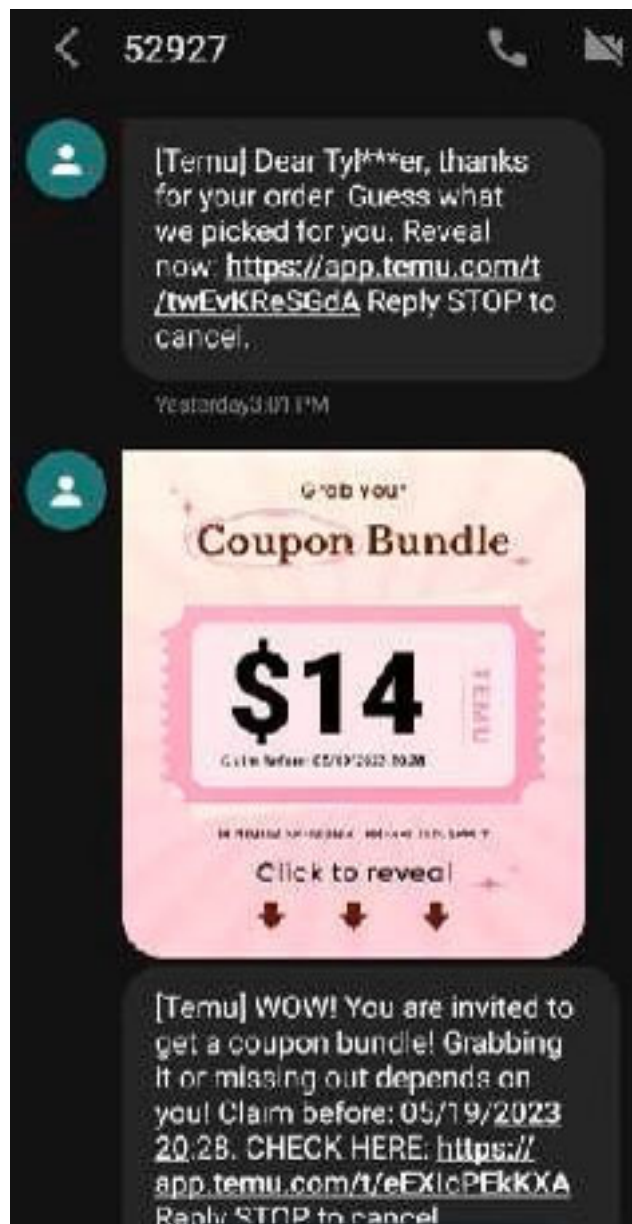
52927

[Temu] Dear Tyl***er, thanks for your order. Guess what we picked for you. Reveal now: https://app.temu.com/t/twEvKReSGdA Reply STOP to cancel.

Yesterday 3:07 PM

Grab your

Coupon Bundle

$14

TEMU

Claim before: 05/19/2023 20:28

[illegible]

Click to reveal

[Temu] WOW! You are invited to get a coupon bundle! Grabbing it or missing out depends on you! Claim before: 05/19/2023 20:28. CHECK HERE: https://app.temu.com/t/eEXIcPEkKXA Reply STOP to cancel